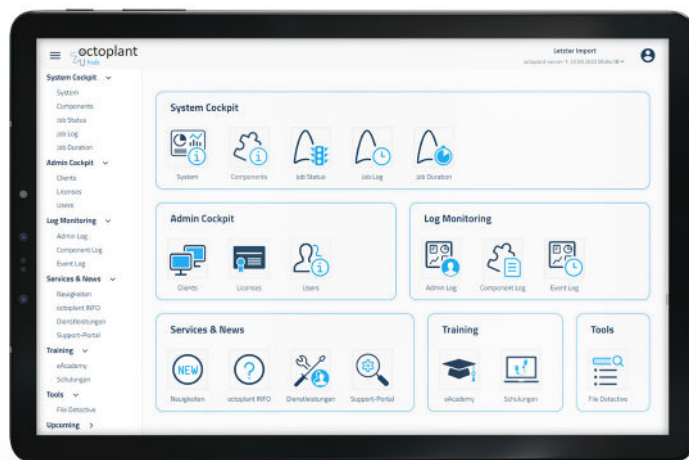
octoplant hub

Letzter Import
octoplant-server-1: 13.04.2022 05:0x:18

System Cockpit
System
Components
Job Status
Job Log
Job Duration
Admin Cockpit
Clients
Licenses
Users
Log Monitoring
Admin Log
Component Log
Event Log
Services & News
Neuigkeiten
octoplant INFO
Dienstleistungen
Support-Portal
Training
eAcademy
Schulungen
Tools
File Detective
Upcoming

System Cockpit
System
Components
Job Status
Job Log
Job Duration

Admin Cockpit
Clients
Licenses
Users

Log Monitoring
Admin Log
Component Log
Event Log

Services & News
NEW
Neuigkeiten
octoplant INFO
Dienstleistungen
Support-Portal

Training
eAcademy
Schulungen

Tools
File Detective